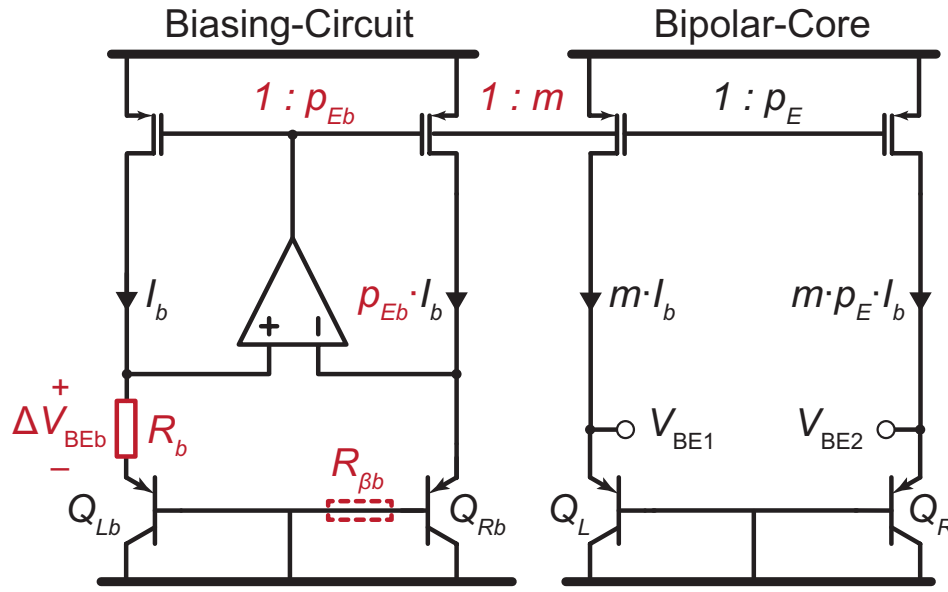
Biasing-Circuit

Bipolar-Core

$1 : p_{Eb}$

$1 : m$

$1 : p_E$

$I_b$

$p_{Eb} \cdot I_b$

+

−

$m \cdot I_b$

$m \cdot p_E \cdot I_b$

+

$\Delta V_{BEb}$

−

$R_b$

$V_{BE1}$

$V_{BE2}$

$R_{\beta b}$

$Q_{Lb}$

$Q_{Rb}$

$Q_L$

$Q_R$